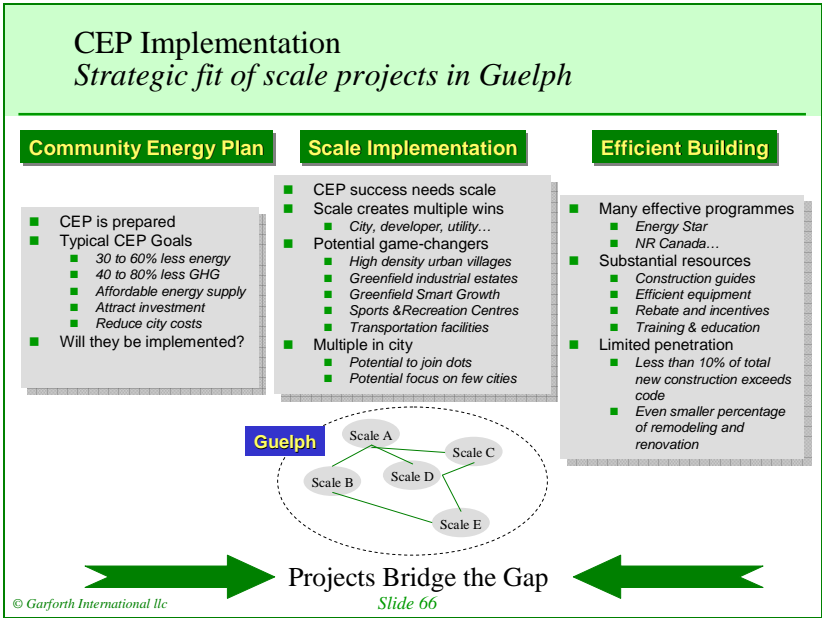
CEP Implementation
*Strategic fit of scale projects in Guelph*

Community Energy Plan

- CEP is prepared
- Typical CEP Goals
  - 30 to 60% less energy
  - 40 to 80% less GHG
  - Affordable energy supply
  - Attract investment
  - Reduce city costs
- Will they be implemented?

Scale Implementation

- CEP success needs scale
- Scale creates multiple wins
  - City, developer, utility…
- Potential game-changers
  - High density urban villages
  - Greenfield industrial estates
  - Greenfield Smart Growth
  - Sports &Recreation Centres
  - Transportation facilities
- Multiple in city
  - Potential to join dots
  - Potential focus on few cities

Efficient Building

- Many effective programmes
  - Energy Star
  - NR Canada…
- Substantial resources
  - Construction guides
  - Efficient equipment
  - Rebate and incentives
  - Training & education
- Limited penetration
  - Less than 10% of total new construction exceeds code
  - Even smaller percentage of remodeling and renovation

Guelph

Scale A
Scale C
Scale D
Scale B
Scale E

Projects Bridge the Gap

© Garforth International llc

Slide 66